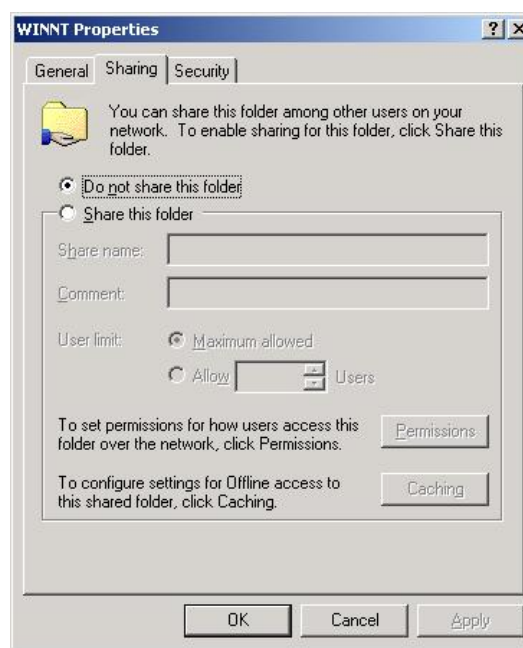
WINNT Properties

?

General Sharing Security

You can share this folder among other users on your network. To enable sharing for this folder, click Share this folder.

Do not share this folder

Share this folder

Share name:

Comment:

User limit: Maximum allowed

Allow Users

To set permissions for how users access this folder over the network, click Permissions.

Permissions

To configure settings for Offline access to this shared folder, click Caching.

Caching

OK Cancel Apply